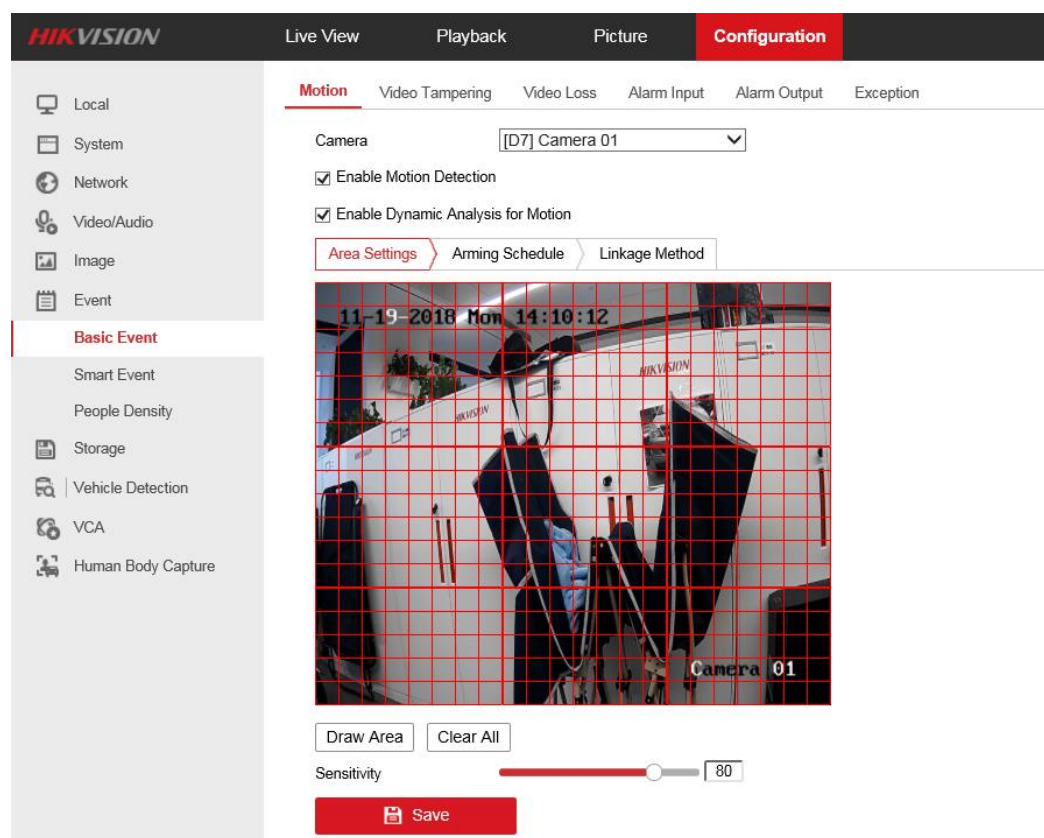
HIKVISION

Live View
Playback
Picture
Configuration

Local
System
Network
Video/Audio
Image
Event
Basic Event
Smart Event
People Density
Storage
Vehicle Detection
VCA
Human Body Capture

Motion
Video Tampering
Video Loss
Alarm Input
Alarm Output
Exception

Camera [D7] Camera 01

Enable Motion Detection

Enable Dynamic Analysis for Motion

Area Settings
Arming Schedule
Linkage Method

11-19-2018 Mon 14:10:12

HIKVISION

HIKVISION

Camera 01

Draw Area
Clear All

Sensitivity 80

Save